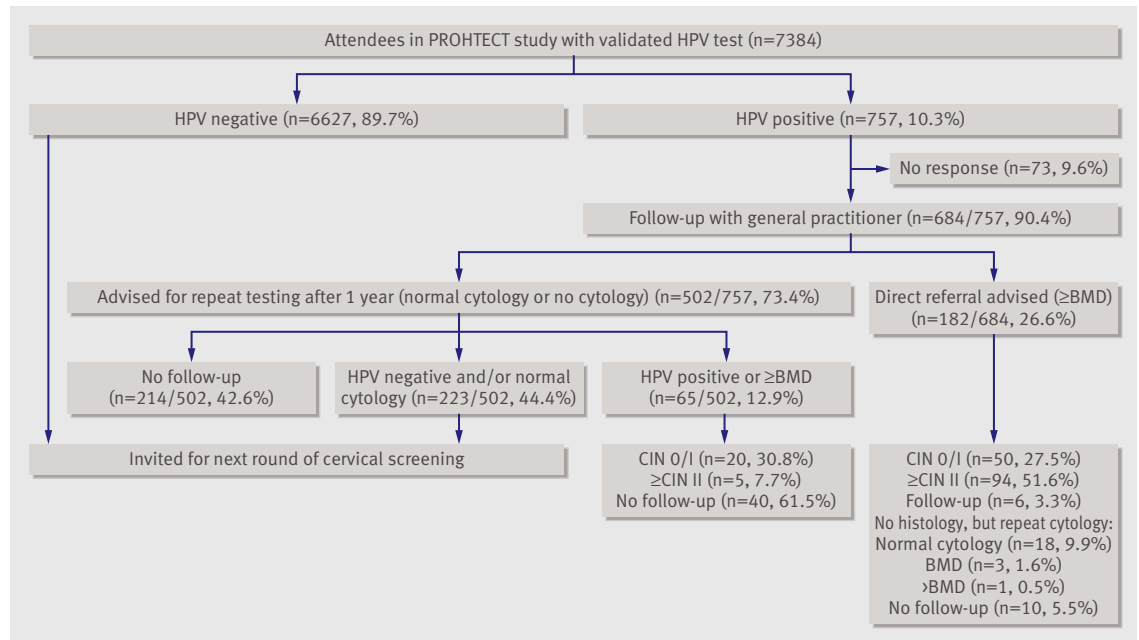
Attendees in PROHTECT study with validated HPV test (n=7384)

HPV negative (n=6627, 89.7%)

HPV positive (n=757, 10.3%)

No response (n=73, 9.6%)

Follow-up with general practitioner (n=684/757, 90.4%)

Advised for repeat testing after 1 year (normal cytology or no cytology) (n=502/757, 73.4%)

Direct referral advised (≥BMD) (n=182/684, 26.6%)

No follow-up (n=214/502, 42.6%)

HPV negative and/or normal cytology (n=223/502, 44.4%)

HPV positive or ≥BMD (n=65/502, 12.9%)

Invited for next round of cervical screening

CIN 0/I (n=20, 30.8%)
≥CIN II (n=5, 7.7%)
No follow-up (n=40, 61.5%)

CIN 0/I (n=50, 27.5%)
≥CIN II (n=94, 51.6%)
Follow-up (n=6, 3.3%)
No histology, but repeat cytology:
Normal cytology (n=18, 9.9%)
BMD (n=3, 1.6%)
›BMD (n=1, 0.5%)
No follow-up (n=10, 5.5%)